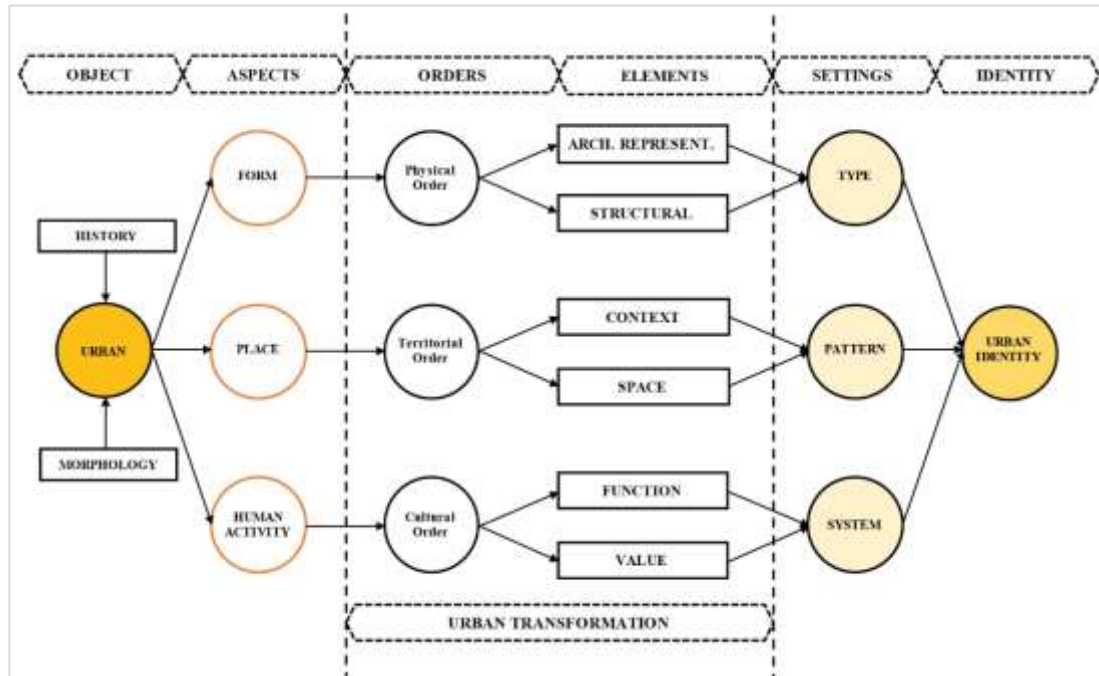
OBJECT
ASPECTS
ORDERS
ELEMENTS
SETTINGS
IDENTITY

HISTORY
URBAN
MORPHOLOGY

FORM
PLACE
HUMAN ACTIVITY

Physical Order
Territorial Order
Cultural Order

ARCH. REPRESENT.
STRUCTURAL
CONTEXT
SPACE
FUNCTION
VALUE

TYPE
PATTERN
SYSTEM

URBAN IDENTITY

URBAN TRANSFORMATION